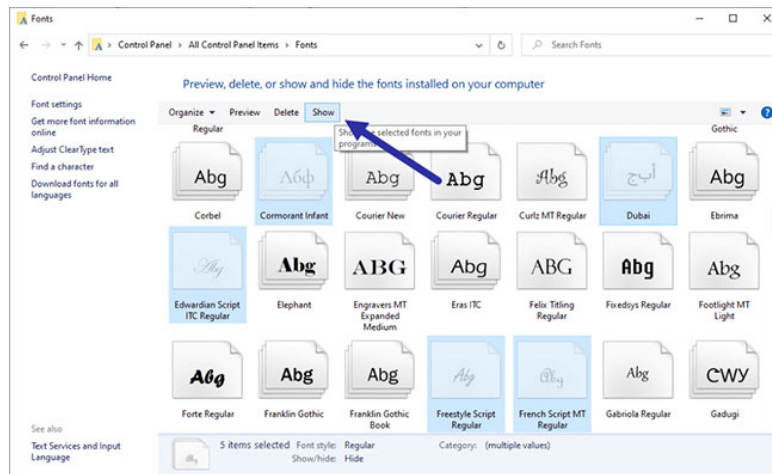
Fonts

Control Panel > All Control Panel Items > Fonts

Search Fonts

Control Panel Home

Font settings

Get more font information online

Adjust ClearType text

Find a character

Download fonts for all languages

Preview, delete, or show and hide the fonts installed on your computer

Organize ▾ Preview Delete Show

Sh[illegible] selected fonts in your progra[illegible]

Regular

Gothic

Abg
Corbel

Абф
Cormorant Infant

Abg
Courier New

Abg
Courier Regular

Abg
Curlz MT Regular

أ ب ج
Dubai

Abg
Ebrima

Abg
Edwardian Script ITC Regular

Abg
Elephant

ABG
Engravers MT Expanded Medium

Abg
Eras ITC

ABG
Felix Titling Regular

Abg
Fixedsys Regular

Abg
Footlight MT Light

Abg
Forte Regular

Abg
Franklin Gothic

Abg
Franklin Gothic Book

Abg
Freestyle Script Regular

Abg
French Script MT Regular

Abg
Gabriola Regular

CWY
Gadugi

See also

Text Services and Input Language

5 items selected Font style: Regular Category: (multiple values)
Show/hide: Hide